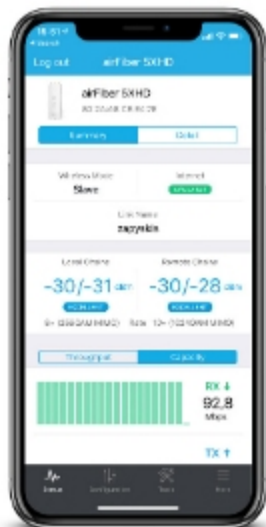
16:51
◂ Search
Log out airFiber 5XHD
airFiber 5XHD
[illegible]
Summary
Detail
Wireless Mode
Slave
Internet
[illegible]
Link Name
zapyskin
Local Chains
-30/-31 dBm
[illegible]
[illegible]
Remote Chains
-30/-28 dBm
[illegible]
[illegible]
Throughput
Capacity
RX ↓
92.8
Mbps
TX ↑
Status
Configuration
Tools
More